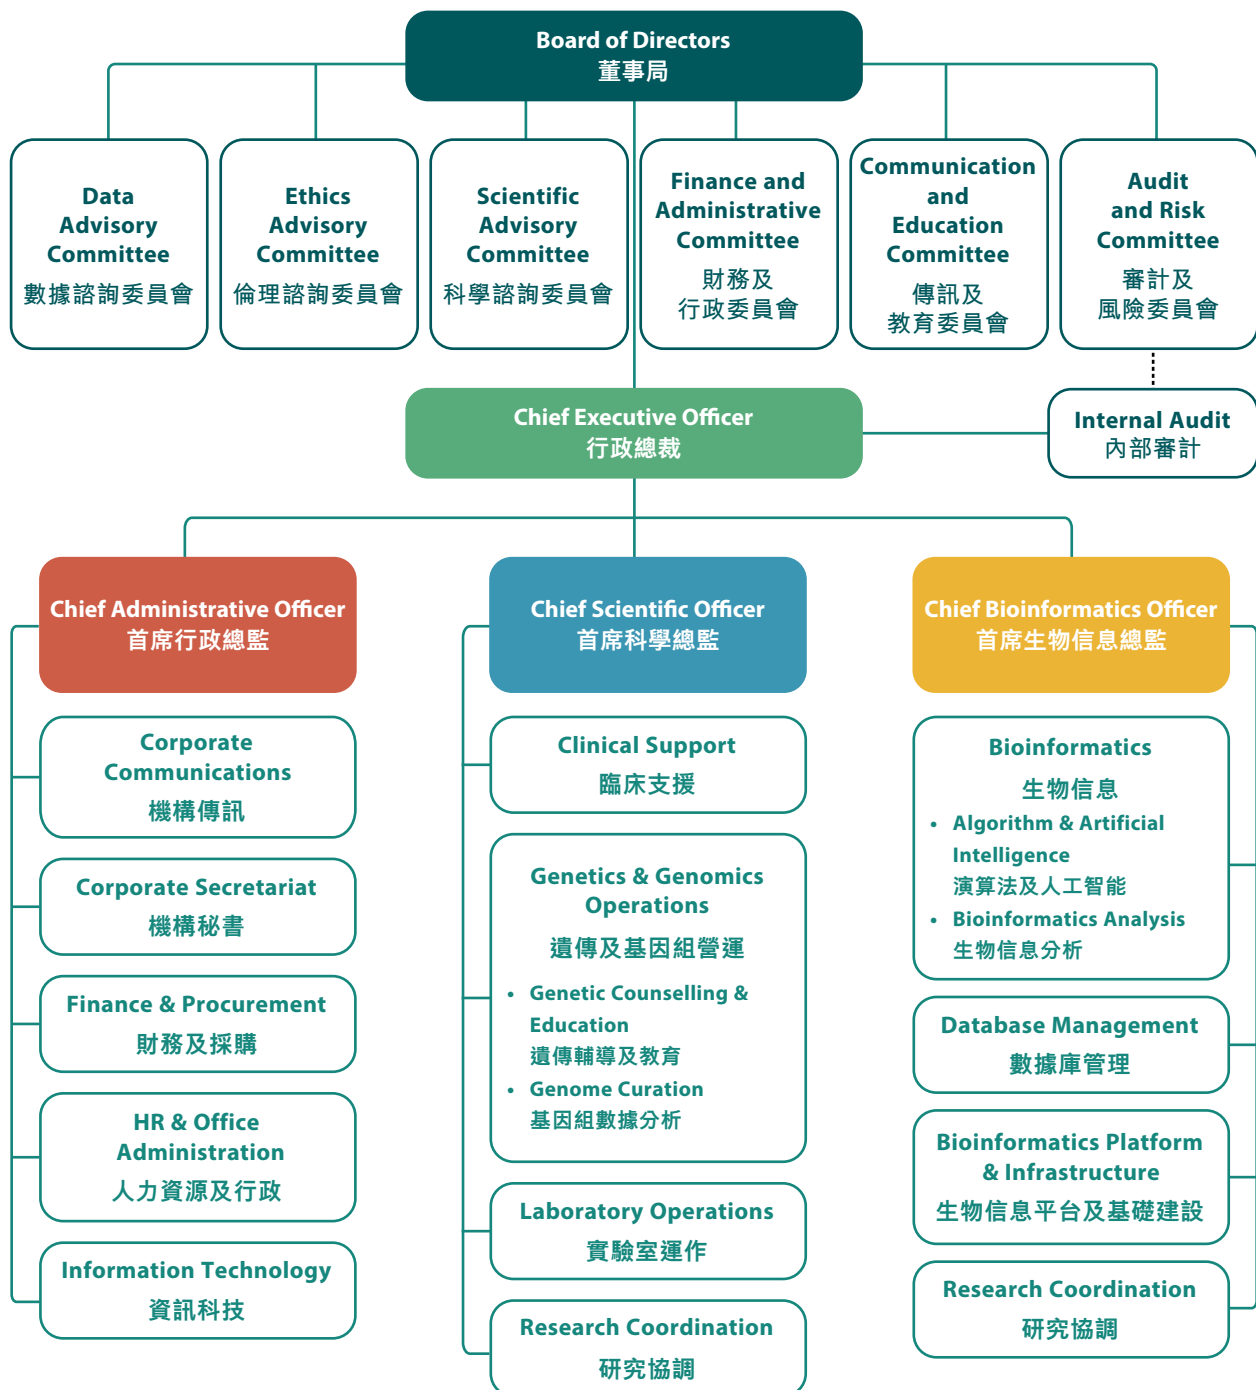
Board of Directors
董事局

Data Advisory Committee
數據諮詢委員會

Ethics Advisory Committee
倫理諮詢委員會

Scientific Advisory Committee
科學諮詢委員會

Finance and Administrative Committee
財務及行政委員會

Communication and Education Committee
傳訊及教育委員會

Audit and Risk Committee
審計及風險委員會

Chief Executive Officer
行政總裁

Internal Audit
內部審計

Chief Administrative Officer
首席行政總監

Corporate Communications
機構傳訊

Corporate Secretariat
機構秘書

Finance & Procurement
財務及採購

HR & Office Administration
人力資源及行政

Information Technology
資訊科技

Chief Scientific Officer
首席科學總監

Clinical Support
臨床支援

Genetics & Genomics Operations
遺傳及基因組營運

- Genetic Counselling & Education
遺傳輔導及教育
- Genome Curation
基因組數據分析

Laboratory Operations
實驗室運作

Research Coordination
研究協調

Chief Bioinformatics Officer
首席生物信息總監

Bioinformatics
生物信息

- Algorithm & Artificial Intelligence
演算法及人工智能
- Bioinformatics Analysis
生物信息分析

Database Management
數據庫管理

Bioinformatics Platform & Infrastructure
生物信息平台及基礎建設

Research Coordination
研究協調